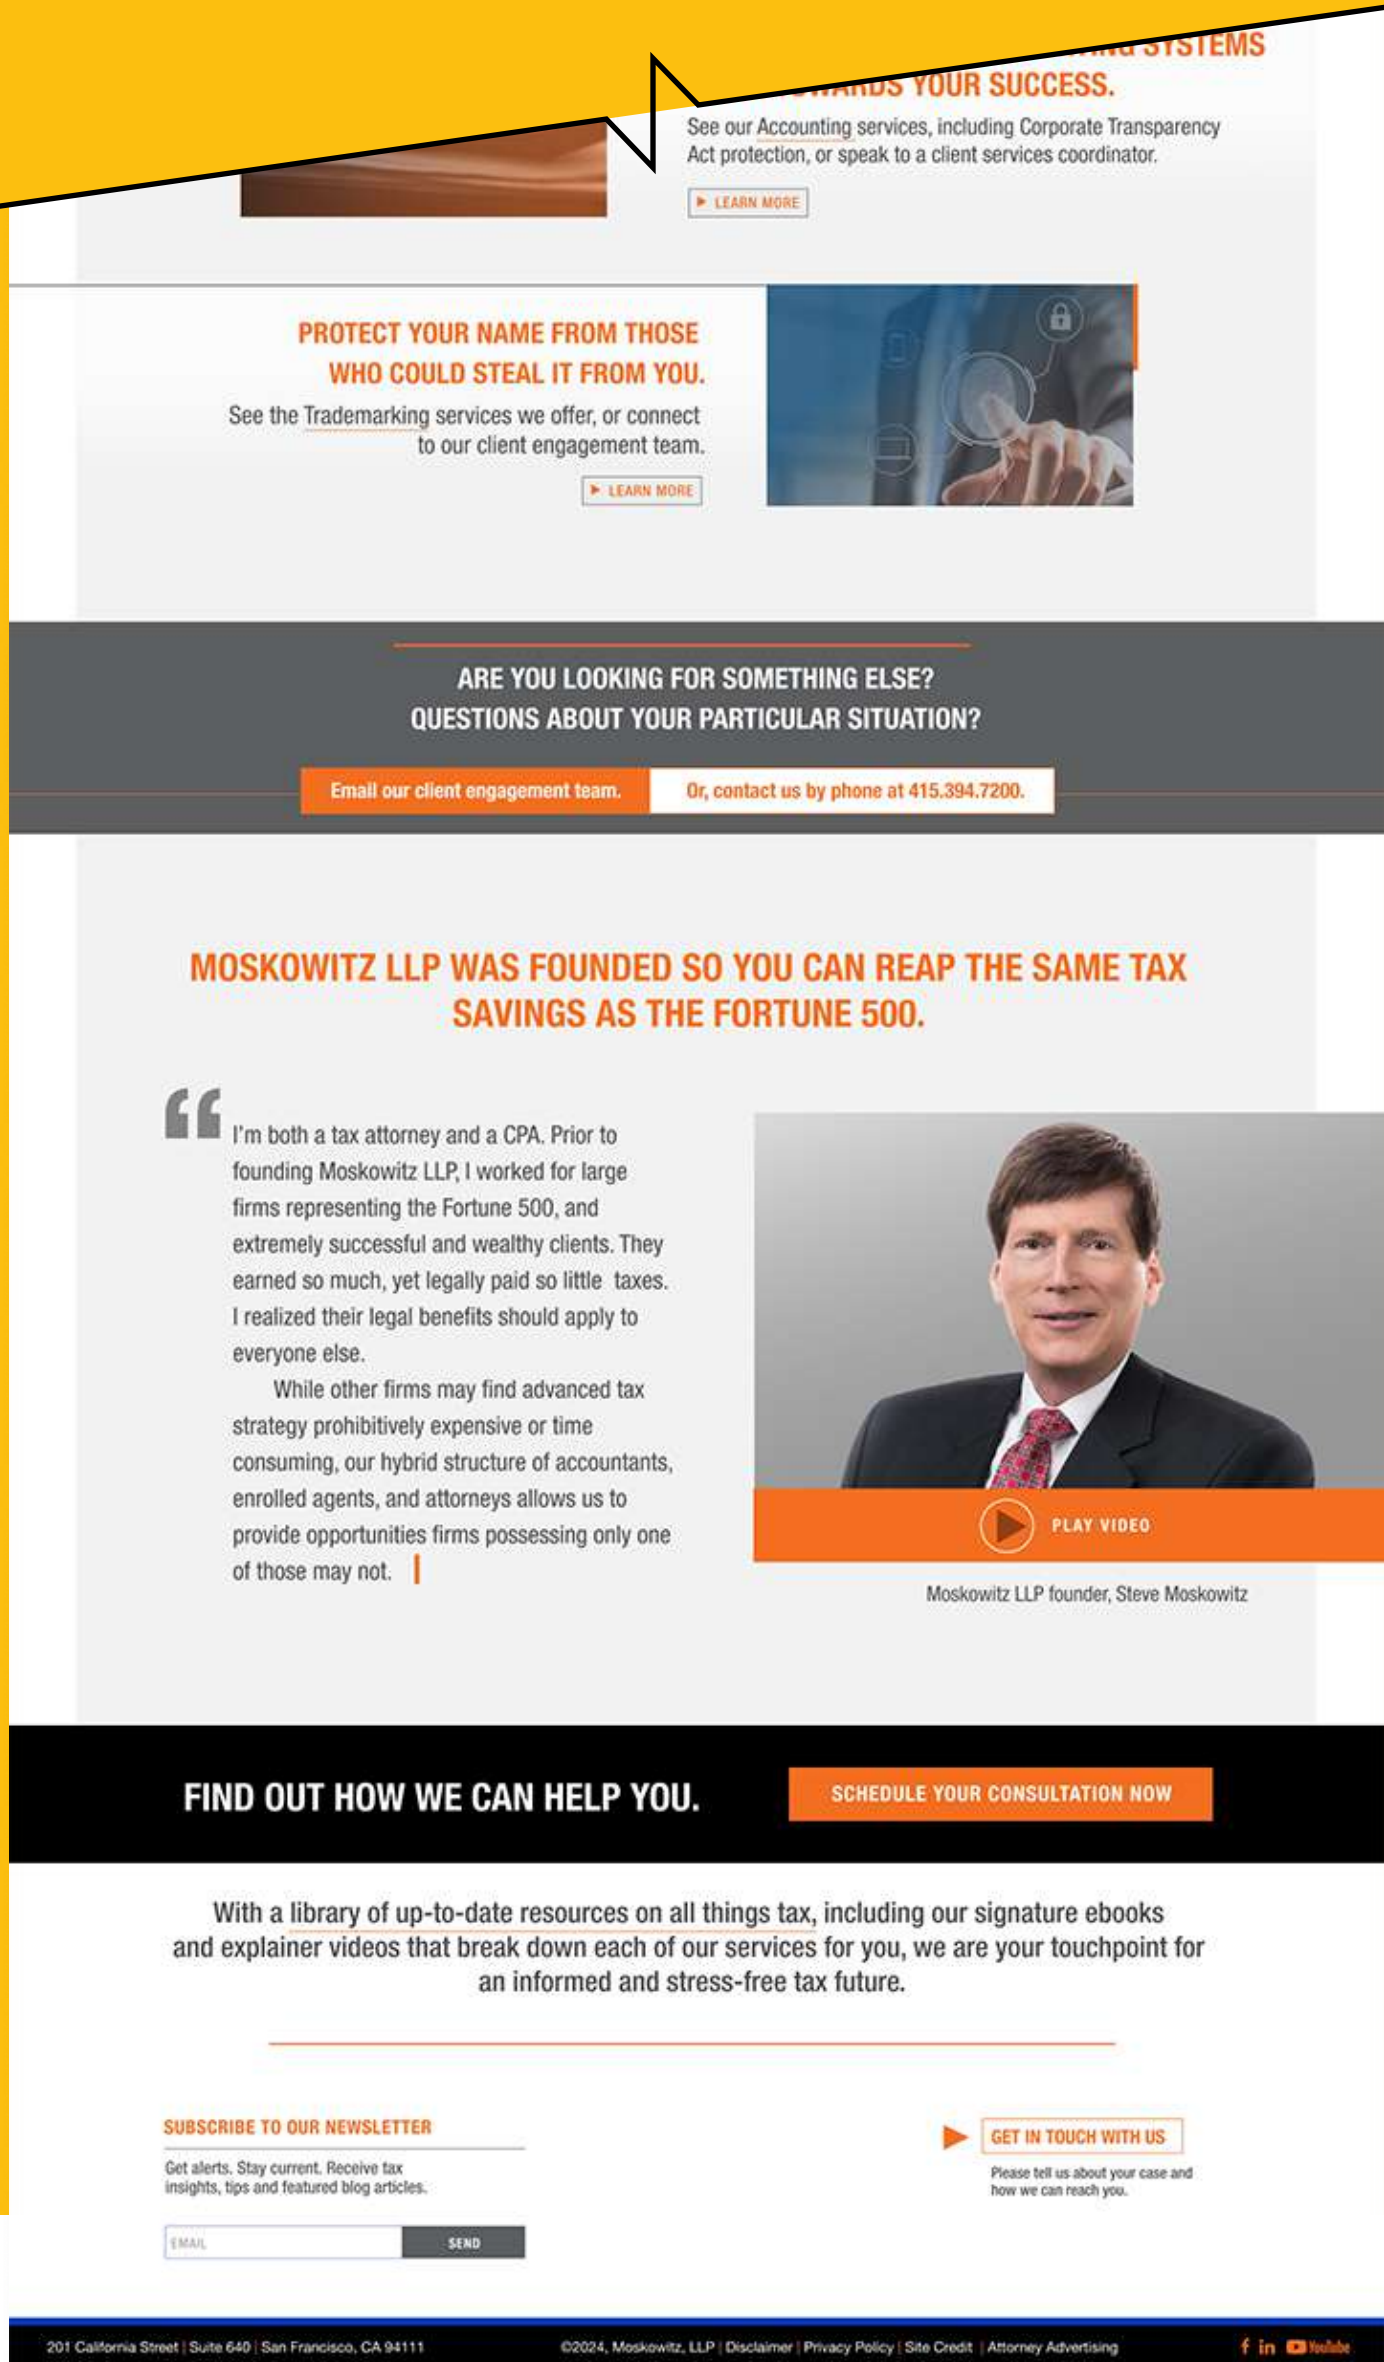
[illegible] SYSTEMS
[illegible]ARDS YOUR SUCCESS.

See our Accounting services, including Corporate Transparency Act protection, or speak to a client services coordinator.

LEARN MORE

PROTECT YOUR NAME FROM THOSE WHO COULD STEAL IT FROM YOU.

See the Trademarking services we offer, or connect to our client engagement team.

LEARN MORE

ARE YOU LOOKING FOR SOMETHING ELSE?
QUESTIONS ABOUT YOUR PARTICULAR SITUATION?

Email our client engagement team. | Or, contact us by phone at 415.394.7200.

MOSKOWITZ LLP WAS FOUNDED SO YOU CAN REAP THE SAME TAX SAVINGS AS THE FORTUNE 500.

I'm both a tax attorney and a CPA. Prior to founding Moskowitz LLP, I worked for large firms representing the Fortune 500, and extremely successful and wealthy clients. They earned so much, yet legally paid so little taxes. I realized their legal benefits should apply to everyone else.

While other firms may find advanced tax strategy prohibitively expensive or time consuming, our hybrid structure of accountants, enrolled agents, and attorneys allows us to provide opportunities firms possessing only one of those may not.

PLAY VIDEO

Moskowitz LLP founder, Steve Moskowitz

FIND OUT HOW WE CAN HELP YOU.

SCHEDULE YOUR CONSULTATION NOW

With a library of up-to-date resources on all things tax, including our signature ebooks and explainer videos that break down each of our services for you, we are your touchpoint for an informed and stress-free tax future.

SUBSCRIBE TO OUR NEWSLETTER

Get alerts. Stay current. Receive tax insights, tips and featured blog articles.

EMAIL
SEND

GET IN TOUCH WITH US

Please tell us about your case and how we can reach you.

201 California Street | Suite 640 | San Francisco, CA 94111

©2024, Moskowitz, LLP | Disclaimer | Privacy Policy | Site Credit | Attorney Advertising

f in YouTube